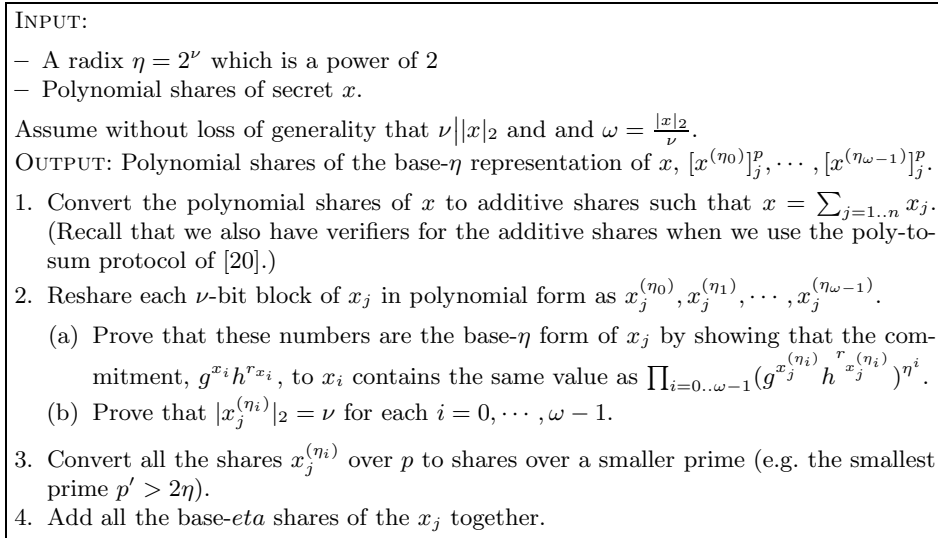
INPUT:

– A radix $\eta = 2^{\nu}$ which is a power of 2
– Polynomial shares of secret $x$.

Assume without loss of generality that $\nu||x|_2$ and and $\omega = \frac{|x|_2}{\nu}$.
OUTPUT: Polynomial shares of the base-$\eta$ representation of $x$, $[x^{(\eta_0)}]_j^p, \cdots, [x^{(\eta_{\omega-1})}]_j^p$.

1. Convert the polynomial shares of $x$ to additive shares such that $x = \sum_{j=1..n} x_j$. (Recall that we also have verifiers for the additive shares when we use the poly-to-sum protocol of [20].)
2. Reshare each $\nu$-bit block of $x_j$ in polynomial form as $x_j^{(\eta_0)}, x_j^{(\eta_1)}, \cdots, x_j^{(\eta_{\omega-1})}$.
(a) Prove that these numbers are the base-$\eta$ form of $x_j$ by showing that the commitment, $g^{x_i}h^{r_{x_i}}$, to $x_i$ contains the same value as $\prod_{i=0..\omega-1}(g^{x_j^{(\eta_i)}} h^{r_{x_j^{(\eta_i)}}})^{\eta^i}$.
(b) Prove that $|x_j^{(\eta_i)}|_2 = \nu$ for each $i = 0, \cdots, \omega - 1$.
3. Convert all the shares $x_j^{(\eta_i)}$ over $p$ to shares over a smaller prime (e.g. the smallest prime $p' > 2\eta$).
4. Add all the base-$eta$ shares of the $x_j$ together.